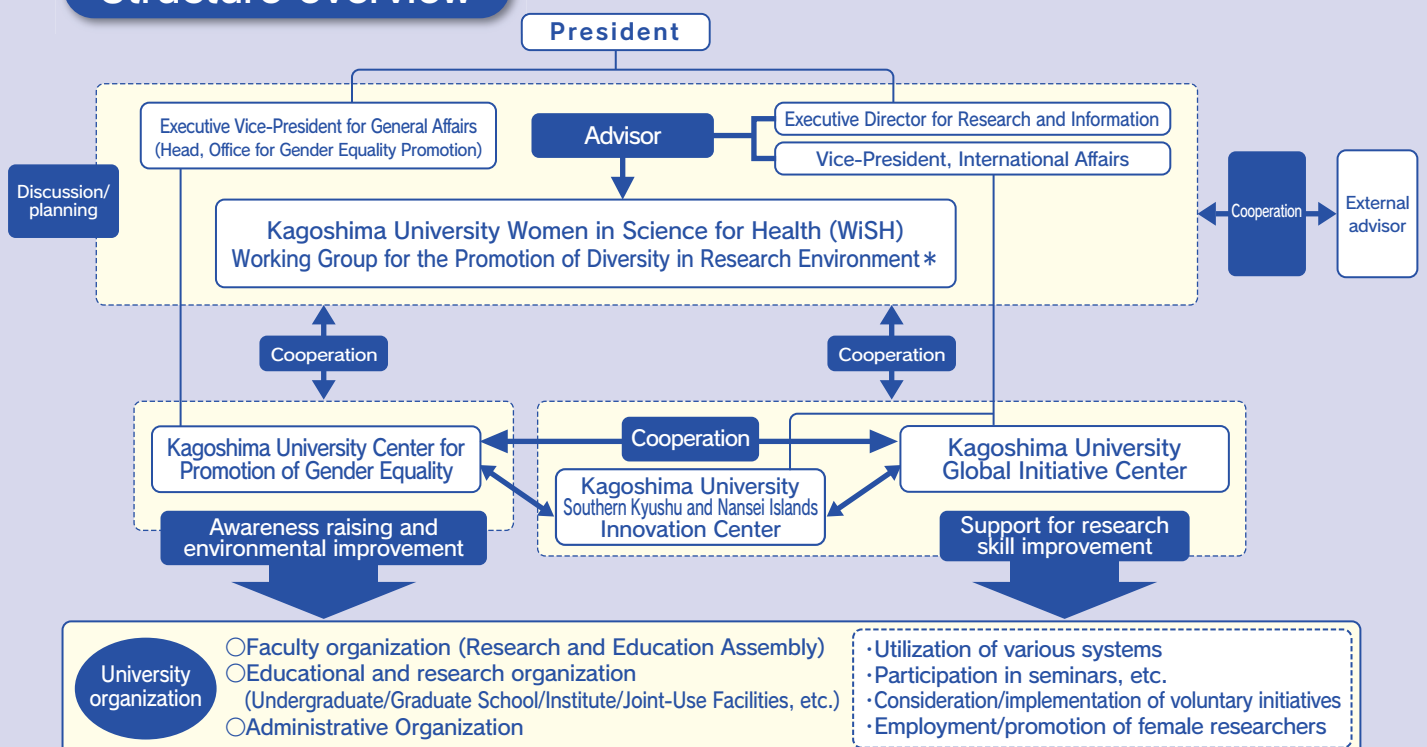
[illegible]

President

Executive Vice-President for General Affairs (Head, Office for Gender Equality Promotion)

Advisor

Executive Director for Research and Information

Vice-President, International Affairs

Discussion/ planning

Kagoshima University Women in Science for Health (WiSH)
Working Group for the Promotion of Diversity in Research Environment＊

Cooperation

External advisor

Cooperation

Cooperation

Kagoshima University Center for Promotion of Gender Equality

Cooperation

Kagoshima University Global Initiative Center

Kagoshima University Southern Kyushu and Nansei Islands Innovation Center

Awareness raising and environmental improvement

Support for research skill improvement

University organization

○Faculty organization (Research and Education Assembly)
○Educational and research organization (Undergraduate/Graduate School/Institute/Joint-Use Facilities, etc.)
○Administrative Organization

・Utilization of various systems
・Participation in seminars, etc.
・Consideration/implementation of voluntary initiatives
・Employment/promotion of female researchers